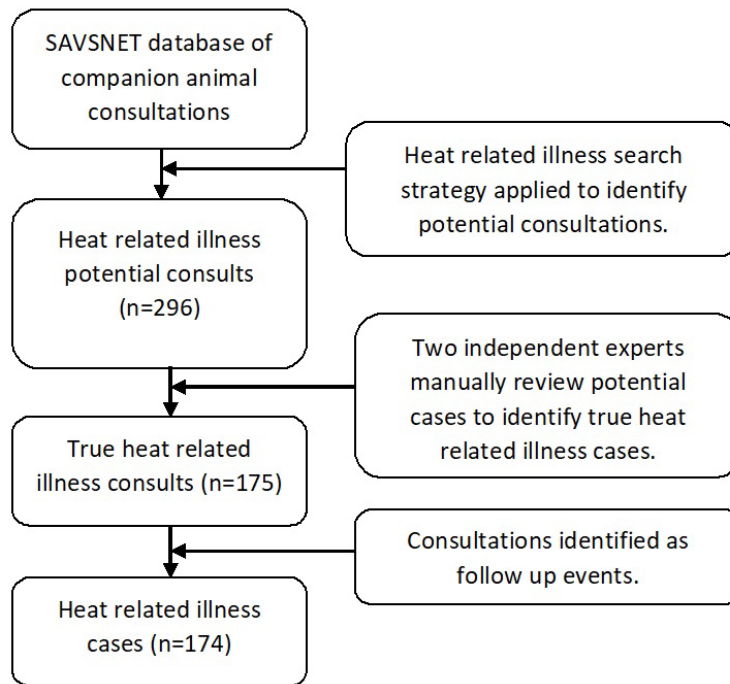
SAVSNET database of companion animal consultations

Heat related illness search strategy applied to identify potential consultations.

Heat related illness potential consults (n=296)

Two independent experts manually review potential cases to identify true heat related illness cases.

True heat related illness consults (n=175)

Consultations identified as follow up events.

Heat related illness cases (n=174)